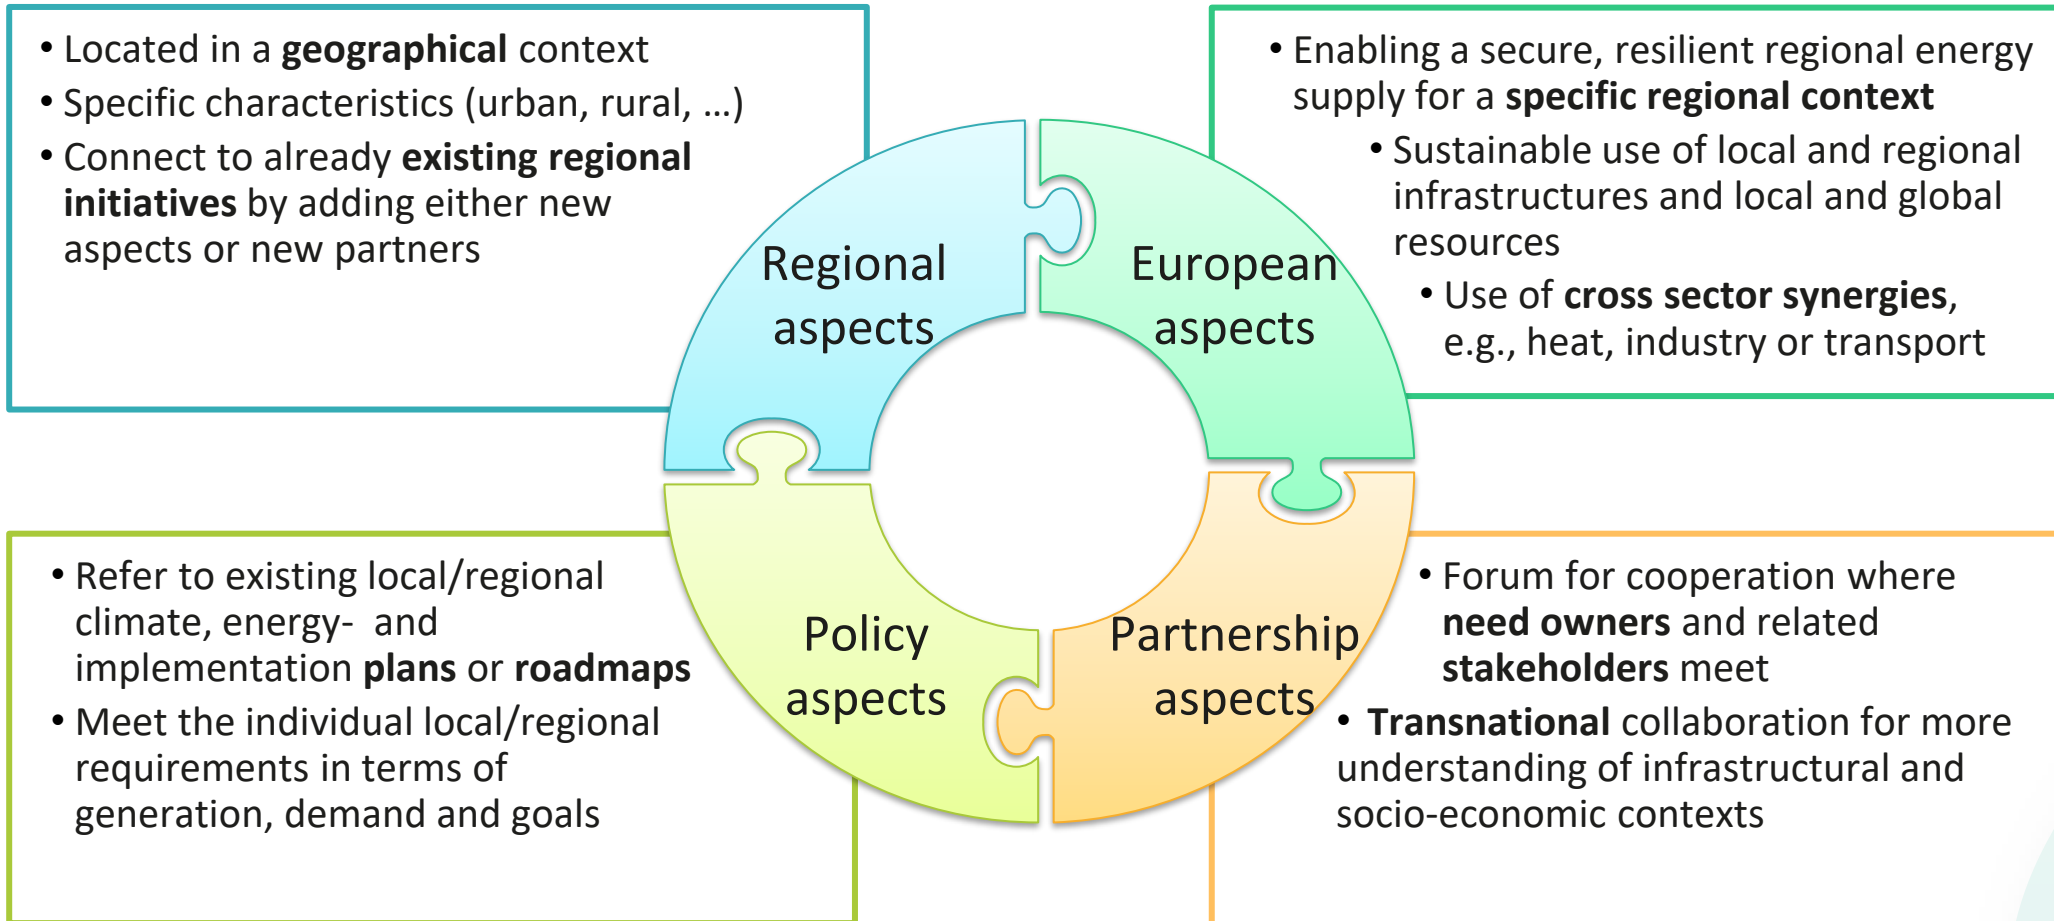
• Located in a **geographical** context
• Specific characteristics (urban, rural, …)
• Connect to already **existing regional initiatives** by adding either new aspects or new partners

• Enabling a secure, resilient regional energy supply for a **specific regional context**
• Sustainable use of local and regional infrastructures and local and global resources
• Use of **cross sector synergies**, e.g., heat, industry or transport

Regional aspects

European aspects

Policy aspects

Partnership aspects

• Refer to existing local/regional climate, energy- and implementation **plans** or **roadmaps**
• Meet the individual local/regional requirements in terms of generation, demand and goals

• Forum for cooperation where **need owners** and related **stakeholders** meet
• **Transnational** collaboration for more understanding of infrastructural and socio-economic contexts